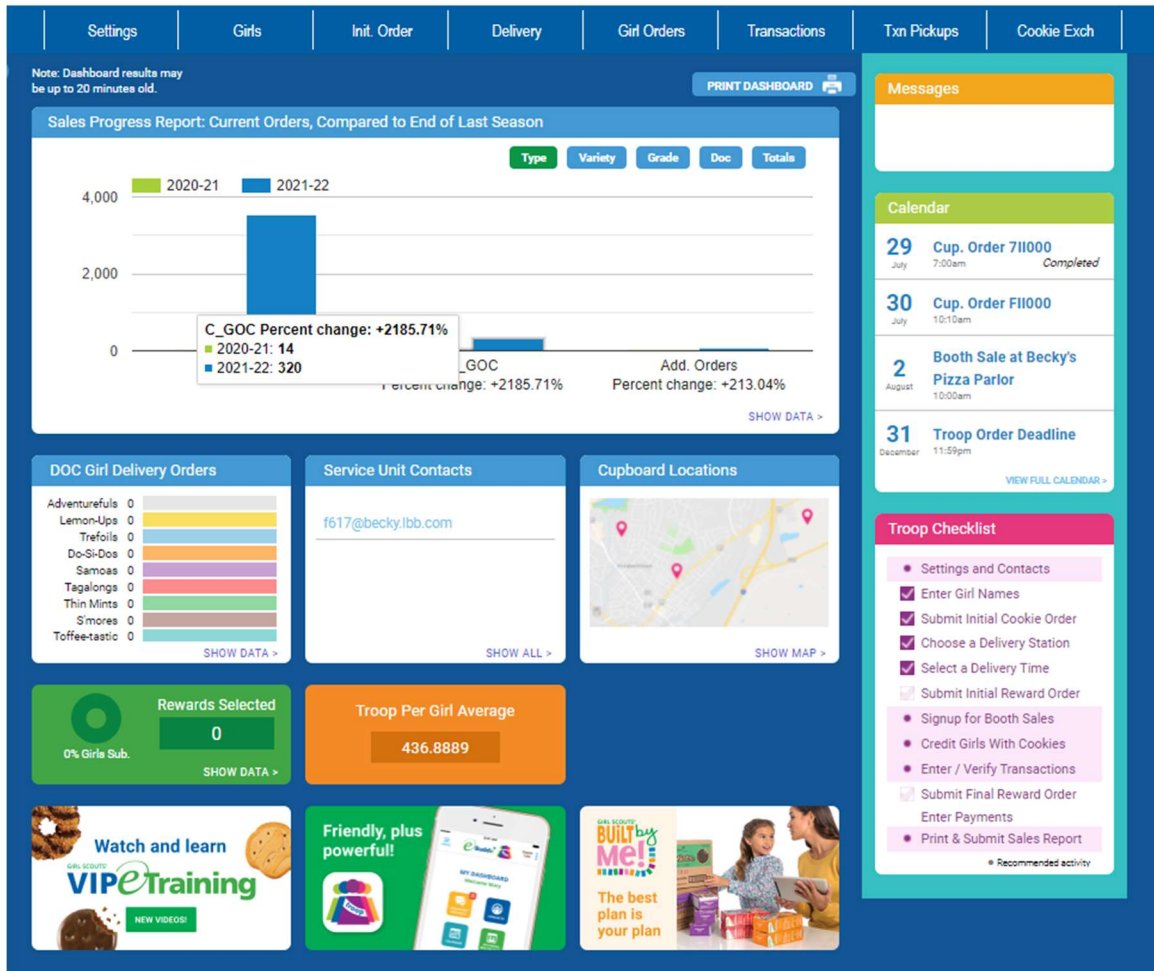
Settings | Girls | Init. Order | Delivery | Girl Orders | Transactions | Txn Pickups | Cookie Exch

Note: Dashboard results may be up to 20 minutes old.

PRINT DASHBOARD

Sales Progress Report: Current Orders, Compared to End of Last Season

Type Variety Grade Doc Totals

2020-21 2021-22

4,000
2,000
0

C_GOC Percent change: +2185.71%
2020-21: 14
2021-22: 320

_GOC
Percent change: +2185.71%

Add. Orders
Percent change: +213.04%

SHOW DATA >

DOC Girl Delivery Orders

Adventurefuls 0
Lemon-Ups 0
Trefoils 0
Do-Si-Dos 0
Samoas 0
Tagalongs 0
Thin Mints 0
S'mores 0
Toffee-tastic 0

SHOW DATA >

Service Unit Contacts

f617@becky.lbb.com

SHOW ALL >

Cupboard Locations

SHOW MAP >

0% Girls Sub.

Rewards Selected
0

SHOW DATA >

Troop Per Girl Average
436.8889

Watch and learn
GIRL SCOUTS VIPeTraining
NEW VIDEOS!

Friendly, plus powerful!

MY DASHBOARD

GIRL SCOUTS BUILT by ME!
The best plan is your plan

Messages

Calendar

29 July Cup. Order 7II000 7:00am Completed

30 July Cup. Order FII000 10:10am

2 August Booth Sale at Becky's Pizza Parlor 10:00am

31 December Troop Order Deadline 11:59pm

VIEW FULL CALENDAR >

Troop Checklist

Settings and Contacts
Enter Girl Names
Submit Initial Cookie Order
Choose a Delivery Station
Select a Delivery Time
Submit Initial Reward Order
Signup for Booth Sales
Credit Girls With Cookies
Enter / Verify Transactions
Submit Final Reward Order
Enter Payments
Print & Submit Sales Report
• Recommended activity